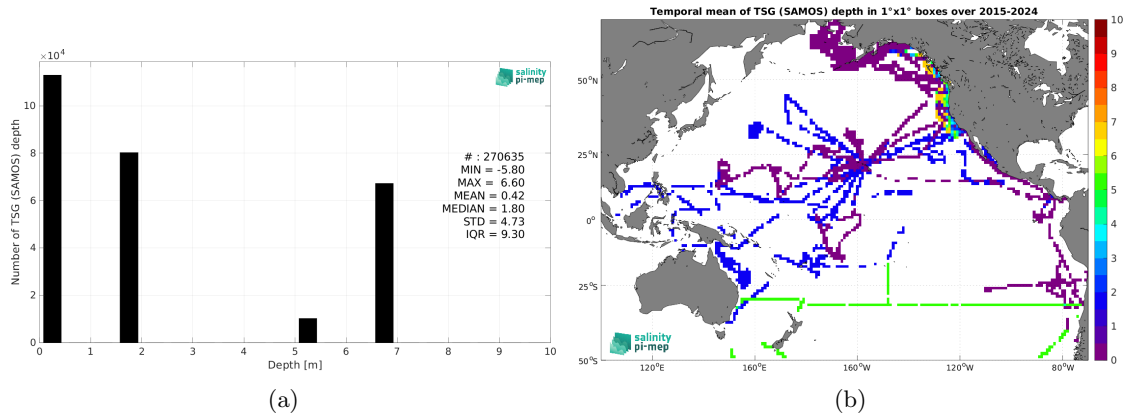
$\times 10^4$

salinity pi-mep

Number of TSG (SAMOS) depth

10

8

6

4

2

0

0 1 2 3 4 5 6 7 8 9 10

Depth [m]

# : 270635
MIN = -5.80
MAX = 6.60
MEAN = 0.42
MEDIAN = 1.80
STD = 4.73
IQR = 9.30

(a)

Temporal mean of TSG (SAMOS) depth in 1°x1° boxes over 2015-2024

50°N

25°N

0°

25°S

50°S

120°E 160°E 160°W 120°W 80°W

salinity pi-mep

10
9
8
7
6
5
4
3
2
1
0

(b)